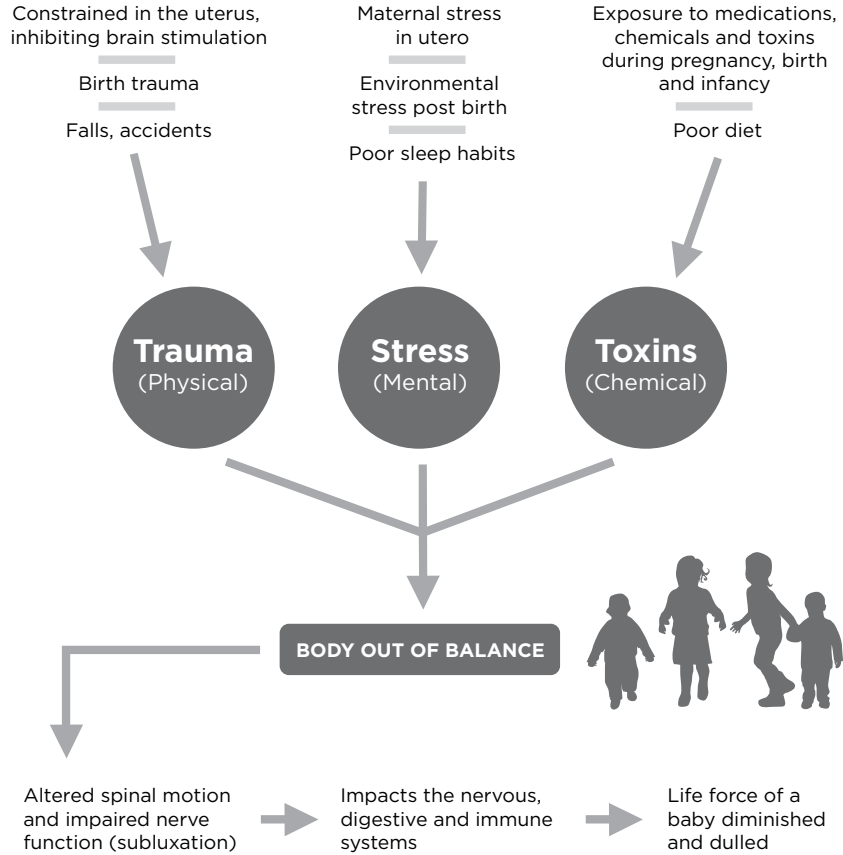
Constrained in the uterus, inhibiting brain stimulation

Birth trauma

Falls, accidents

Maternal stress in utero

Environmental stress post birth

Poor sleep habits

Exposure to medications, chemicals and toxins during pregnancy, birth and infancy

Poor diet

Trauma (Physical)

Stress (Mental)

Toxins (Chemical)

BODY OUT OF BALANCE

Altered spinal motion and impaired nerve function (subluxation)

Impacts the nervous, digestive and immune systems

Life force of a baby diminished and dulled